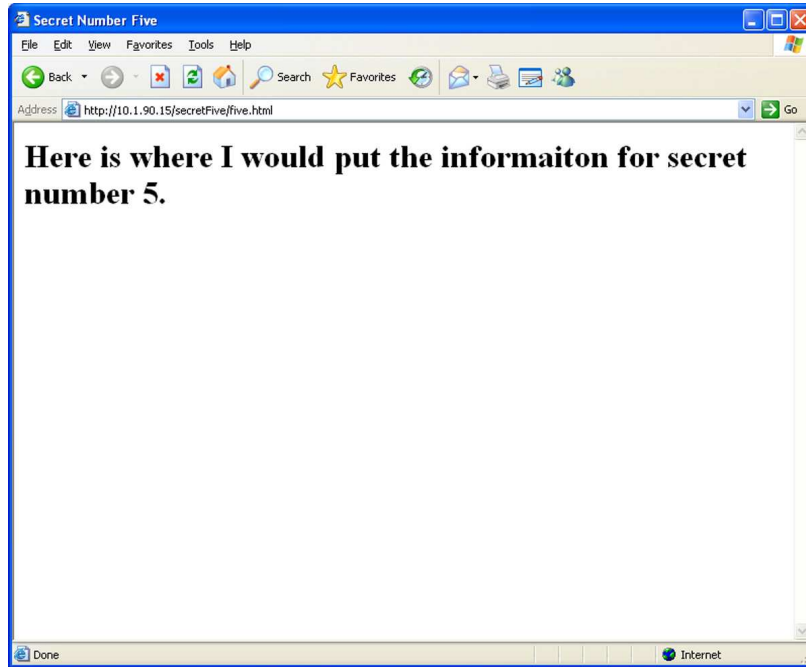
Secret Number Five

File Edit View Favorites Tools Help

Back Search Favorites

Address http://10.1.90.15/secretFive/five.html Go

Here is where I would put the informaiton for secret number 5.

Done Internet